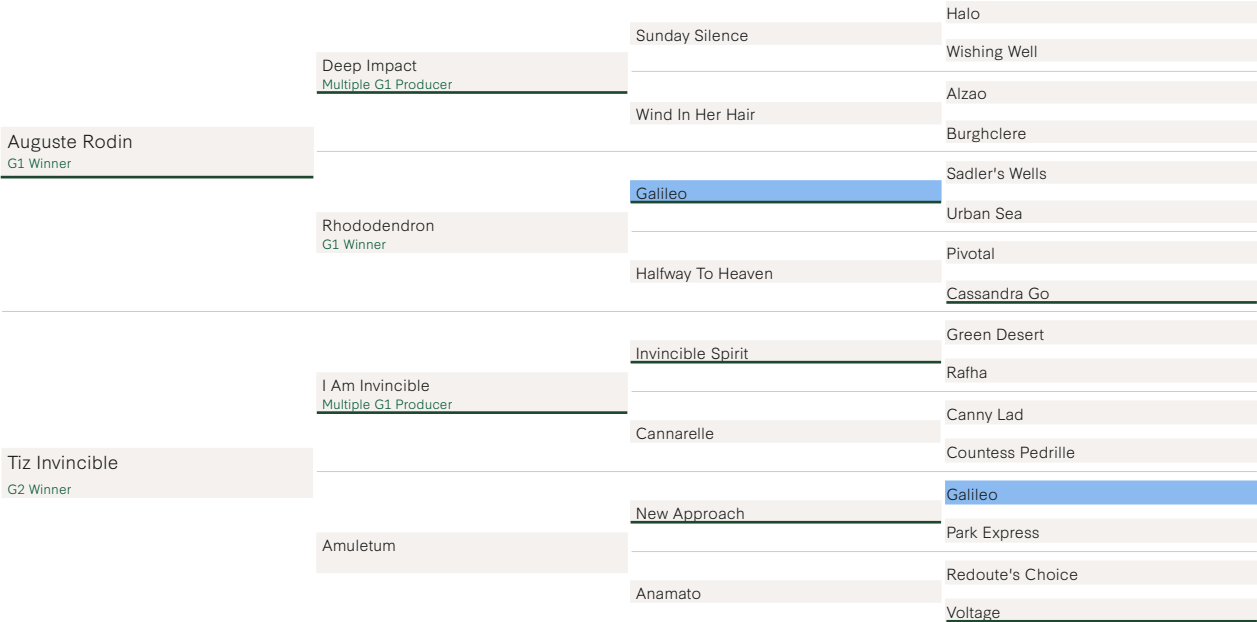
Auguste Rodin
G1 Winner

Deep Impact
Multiple G1 Producer

Sunday Silence

Halo

Wishing Well

Wind In Her Hair

Alzao

Burghclere

Rhododendron
G1 Winner

Galileo

Sadler's Wells

Urban Sea

Halfway To Heaven

Pivotal

Cassandra Go

Tiz Invincible
G2 Winner

I Am Invincible
Multiple G1 Producer

Invincible Spirit

Green Desert

Rafha

Cannarelle

Canny Lad

Countess Pedrille

Amuletum

New Approach

Galileo

Park Express

Anamato

Redoute's Choice

Voltage